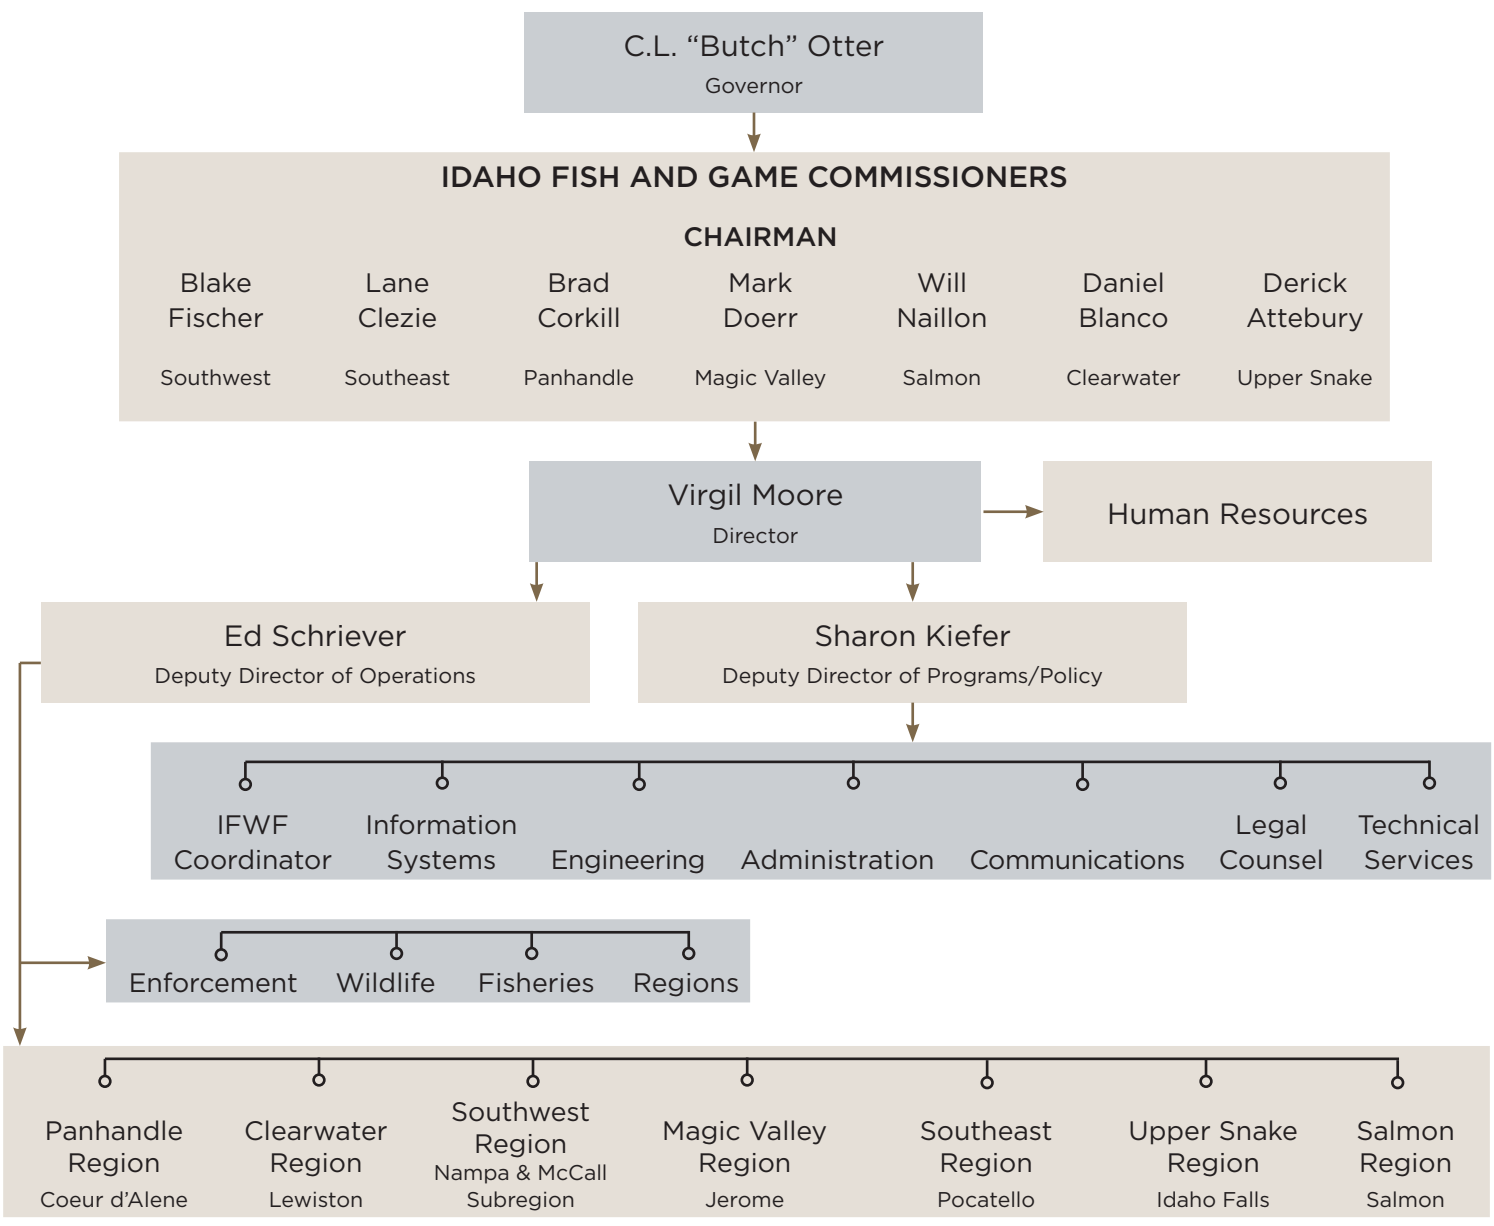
C.L. “Butch” Otter
Governor

IDAHO FISH AND GAME COMMISSIONERS

CHAIRMAN

Blake Fischer
Southwest

Lane Clezie
Southeast

Brad Corkill
Panhandle

Mark Doerr
Magic Valley

Will Naillon
Salmon

Daniel Blanco
Clearwater

Derick Attebury
Upper Snake

Virgil Moore
Director

Human Resources

Ed Schriever
Deputy Director of Operations

Sharon Kiefer
Deputy Director of Programs/Policy

IFWF Coordinator

Information Systems

Engineering

Administration

Communications

Legal Counsel

Technical Services

Enforcement

Wildlife

Fisheries

Regions

Panhandle Region
Coeur d’Alene

Clearwater Region
Lewiston

Southwest Region
Nampa & McCall Subregion

Magic Valley Region
Jerome

Southeast Region
Pocatello

Upper Snake Region
Idaho Falls

Salmon Region
Salmon